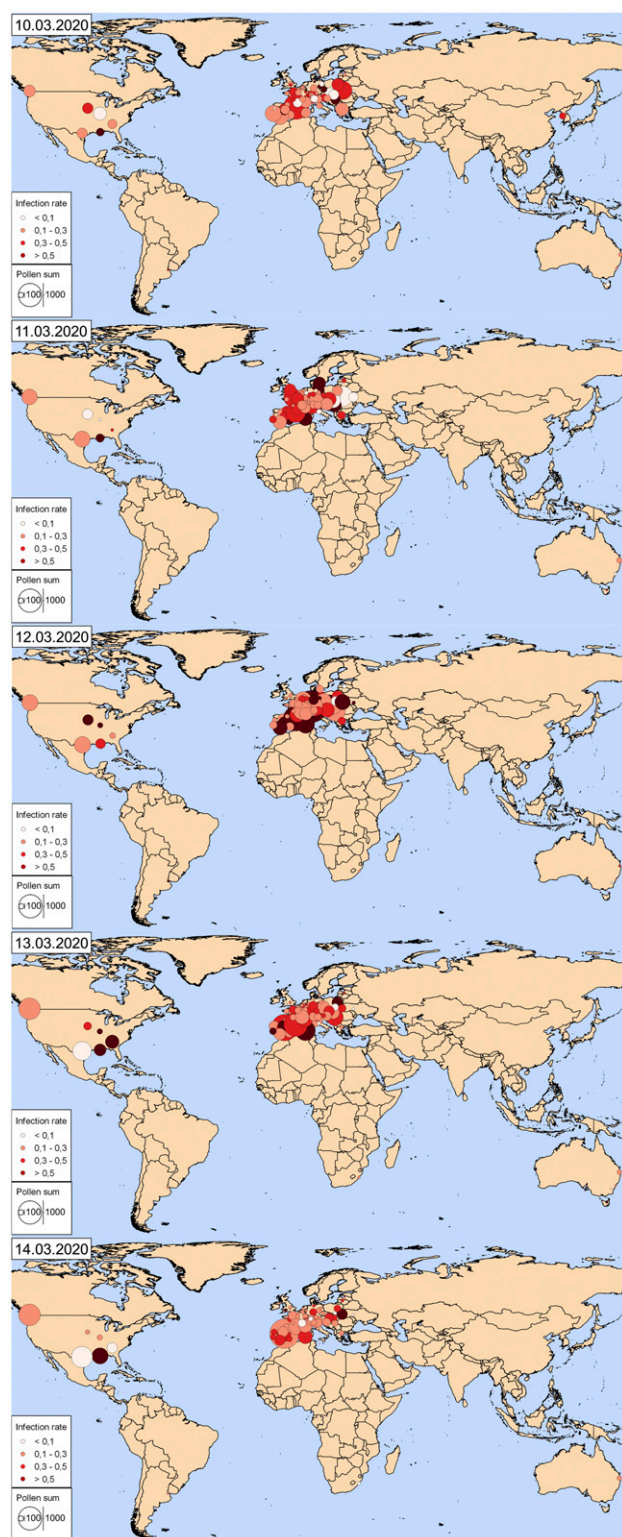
10.03.2020

Infection rate
< 0,1
0,1 - 0,3
0,3 - 0,5
> 0,5

Pollen sum
100 1000

11.03.2020

Infection rate
< 0,1
0,1 - 0,3
0,3 - 0,5
> 0,5

Pollen sum
100 1000

12.03.2020

Infection rate
< 0,1
0,1 - 0,3
0,3 - 0,5
> 0,5

Pollen sum
100 1000

13.03.2020

Infection rate
< 0,1
0,1 - 0,3
0,3 - 0,5
> 0,5

Pollen sum
100 1000

14.03.2020

Infection rate
< 0,1
0,1 - 0,3
0,3 - 0,5
> 0,5

Pollen sum
100 1000